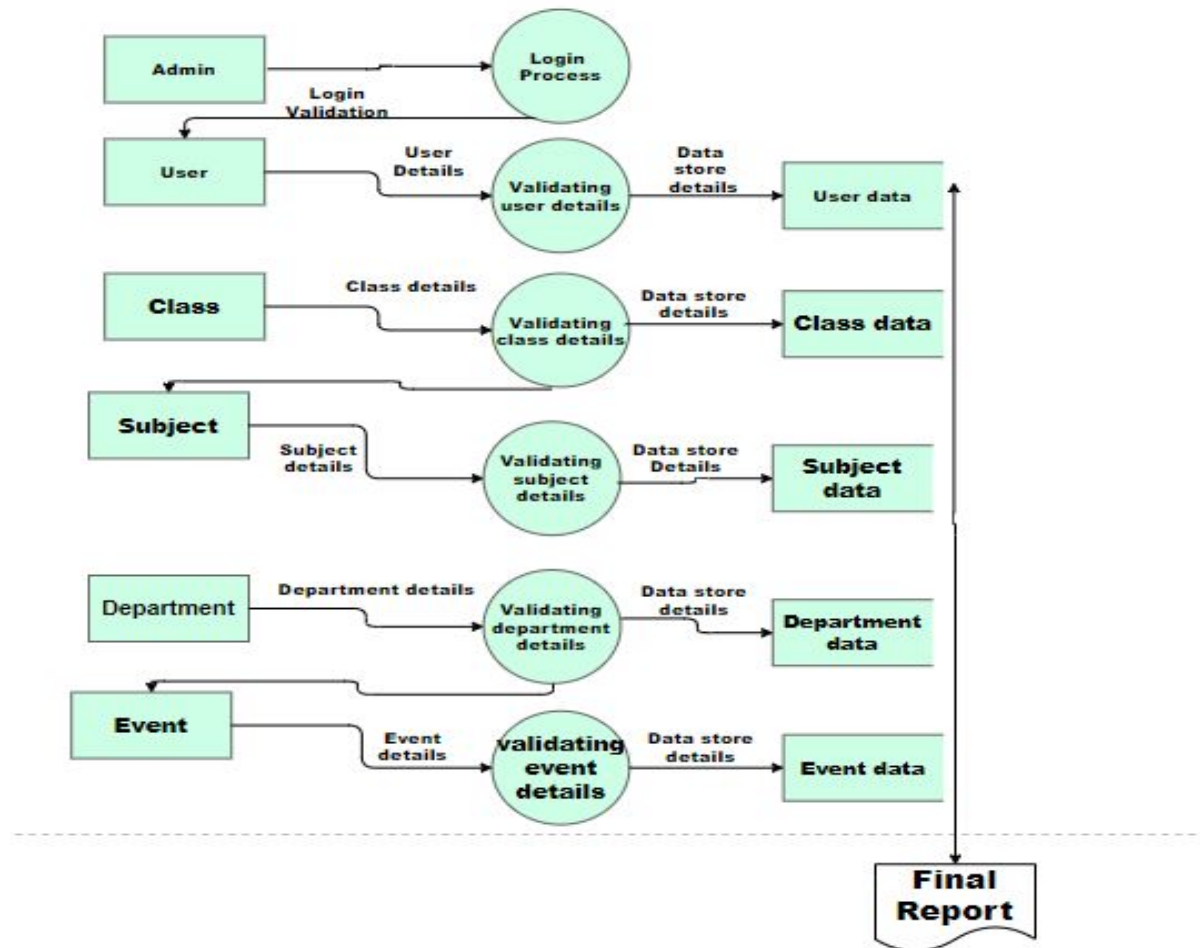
Admin

Login Process

Login Validation

User

User Details

Validating user details

Data store details

User data

Class

Class details

Validating class details

Data store details

Class data

Subject

Subject details

Validating subject details

Data store Details

Subject data

Department

Department details

Validating department details

Data store details

Department data

Event

Event details

validating event details

Data store details

Event data

Final Report